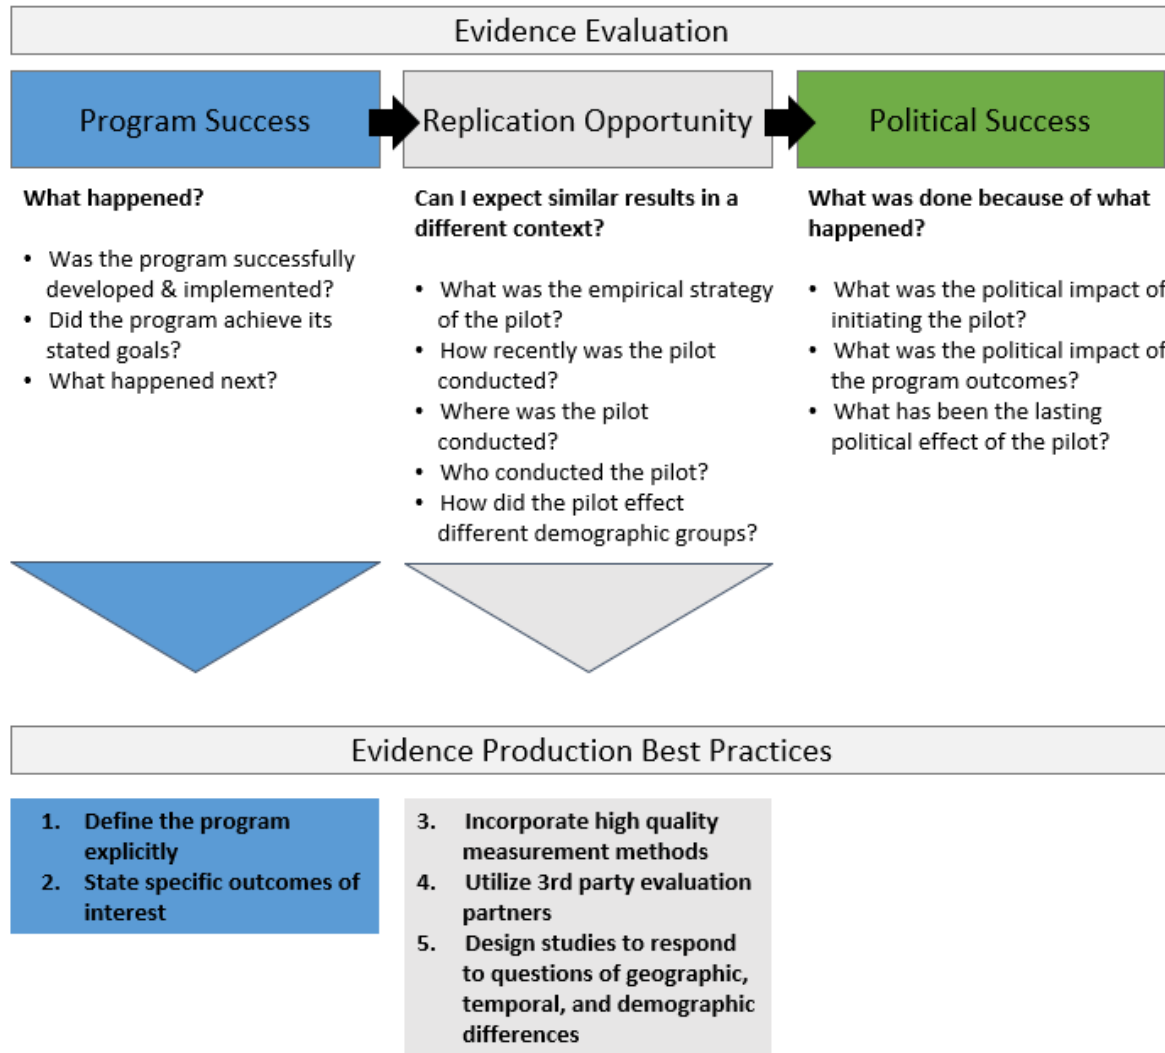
Evidence Evaluation

Program Success

Replication Opportunity

Political Success

**What happened?**

- Was the program successfully developed & implemented?
- Did the program achieve its stated goals?
- What happened next?

**Can I expect similar results in a different context?**

- What was the empirical strategy of the pilot?
- How recently was the pilot conducted?
- Where was the pilot conducted?
- Who conducted the pilot?
- How did the pilot effect different demographic groups?

**What was done because of what happened?**

- What was the political impact of initiating the pilot?
- What was the political impact of the program outcomes?
- What has been the lasting political effect of the pilot?

Evidence Production Best Practices

1. **Define the program explicitly**
2. **State specific outcomes of interest**

3. **Incorporate high quality measurement methods**
4. **Utilize 3rd party evaluation partners**
5. **Design studies to respond to questions of geographic, temporal, and demographic differences**